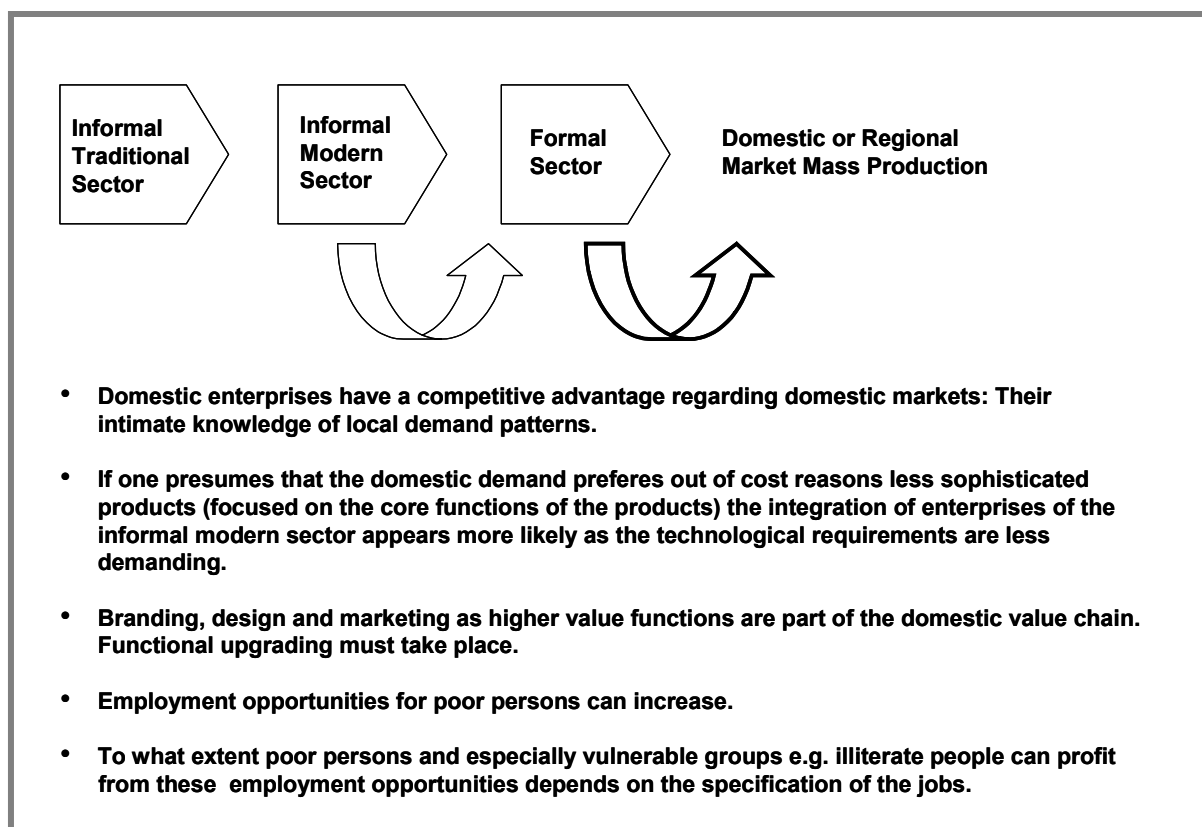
Informal Traditional Sector

Informal Modern Sector

Formal Sector

Domestic or Regional Market Mass Production

• Domestic enterprises have a competitive advantage regarding domestic markets: Their intimate knowledge of local demand patterns.

• If one presumes that the domestic demand preferes out of cost reasons less sophisticated products (focused on the core functions of the products) the integration of enterprises of the informal modern sector appears more likely as the technological requirements are less demanding.

• Branding, design and marketing as higher value functions are part of the domestic value chain. Functional upgrading must take place.

• Employment opportunities for poor persons can increase.

• To what extent poor persons and especially vulnerable groups e.g. illiterate people can profit from these employment opportunities depends on the specification of the jobs.